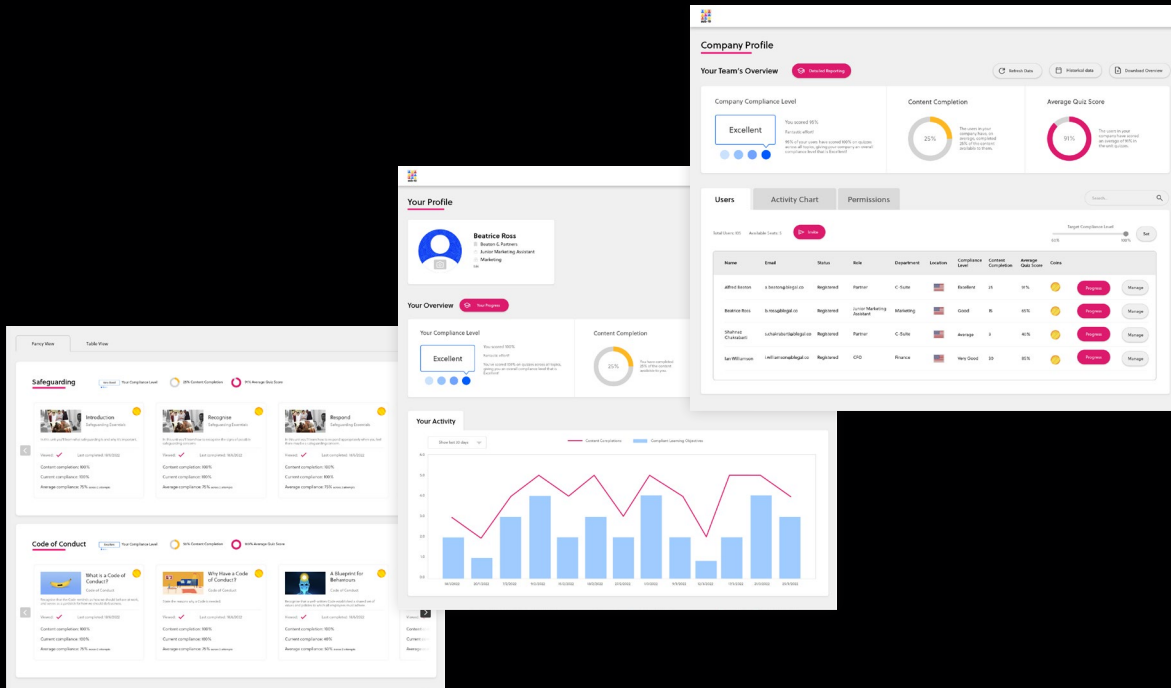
Company Profile

Your Team's Overview
Detailed Reporting
Refresh Data
Historical data
Download Overview

Company Compliance Level
Excellent
You scored 91%
Fantastic effort!
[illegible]

Content Completion
25%
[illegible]

Average Quiz Score
91%
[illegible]

Users
Activity Chart
Permissions
Search...

Total Users: 4/5
Available Credits: 5
Invite
Target Compliance Level
50%
100%
Set

| Name | Email | Status | Role | Department | Location | Compliance Level | Content Completion | Average Quiz Score | Coins | | |
|---|---|---|---|---|---|---|---|---|---|---|---|
| Alfred Boston | a.boston@legal.co | Registered | Partner | C-Suite | | Excellent | 25 | 91% | | Progress | Manage |
| Beatrice Ross | b.ross@legal.co | Registered | Junior Marketing Assistant | Marketing | | Good | 15 | 85% | | Progress | Manage |
| Shahnaz Chakrabarti | s.chakrabarti@legal.co | Registered | Partner | C-Suite | | Average | 5 | 40% | | Progress | Manage |
| Ian Williamson | i.williamson@legal.co | Registered | CFO | Finance | | Very Good | 20 | 85% | | Progress | Manage |

Your Profile
Beatrice Ross
Boston & Partners
Junior Marketing Assistant
Marketing

Your Overview
Your Progress

Your Compliance Level
Excellent
You scored 100%
Fantastic effort!
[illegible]

Content Completion
25%
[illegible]

Your Activity
Show last 30 days
Content Completion
Compliant Learning Objectives
5.0
4.5
4.0
3.5
3.0
2.5
2.0
1.5
1.0
0.5
0

Fancy View
Table View

Safeguarding
Your Compliance Level
25% Content Completion
91% Average Quiz Score

Introduction
Safeguarding Essentials
Viewed:
Last completed: 19/1/2022
Content compliance: 100%
Current compliance: 100%
Average compliance: 75%

Recognise
Safeguarding Essentials
Viewed:
Last completed: 19/1/2022
Content compliance: 100%
Current compliance: 100%
Average compliance: 75%

Respond
Safeguarding Essentials
Viewed:
Last completed: 19/1/2022
Content compliance: 100%
Current compliance: 100%
Average compliance: 75%

Code of Conduct
Your Compliance Level
50% Content Completion
80% Average Quiz Score

What is a Code of Conduct?
Code of Conduct
Viewed:
Last completed: 19/1/2022
Content compliance: 100%
Current compliance: 100%
Average compliance: 75%

Why Have a Code of Conduct?
Code of Conduct
Viewed:
Last completed: 19/1/2022
Content compliance: 100%
Current compliance: 40%
Average compliance: 75%

A Blueprint for Behaviours
Code of Conduct
Viewed:
Last completed: 19/1/2022
Content compliance: 100%
Current compliance: 100%
Average compliance: 50%